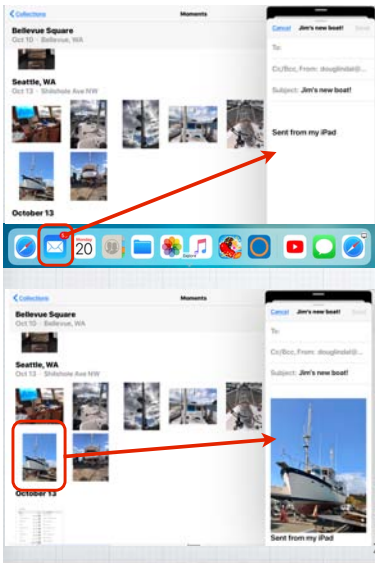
< Collections
Moments
Bellevue Square
Oct 10 · Bellevue, WA
Seattle, WA
Oct 13 · Shilshole Ave NW
October 13

Cancel Jim's new boat!
To:
Cc/Bcc, From: douglindel@
Subject: Jim's new boat!
Sent from my iPad

Monday
20

< Collections
Moments
Bellevue Square
Oct 10 · Bellevue, WA
Seattle, WA
Oct 13 · Shilshole Ave NW
October 13

Cancel Jim's new boat! Send
To:
Cc/Bcc, From: douglindel@
Subject: Jim's new boat!
Sent from my iPad